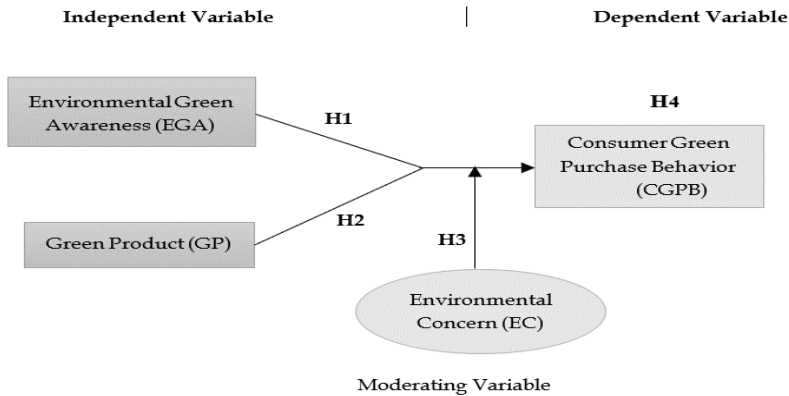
Independent Variable

Dependent Variable

Environmental Green Awareness (EGA)

H1

H4

Consumer Green Purchase Behavior (CGPB)

H2

Green Product (GP)

H3

Environmental Concern (EC)

Moderating Variable